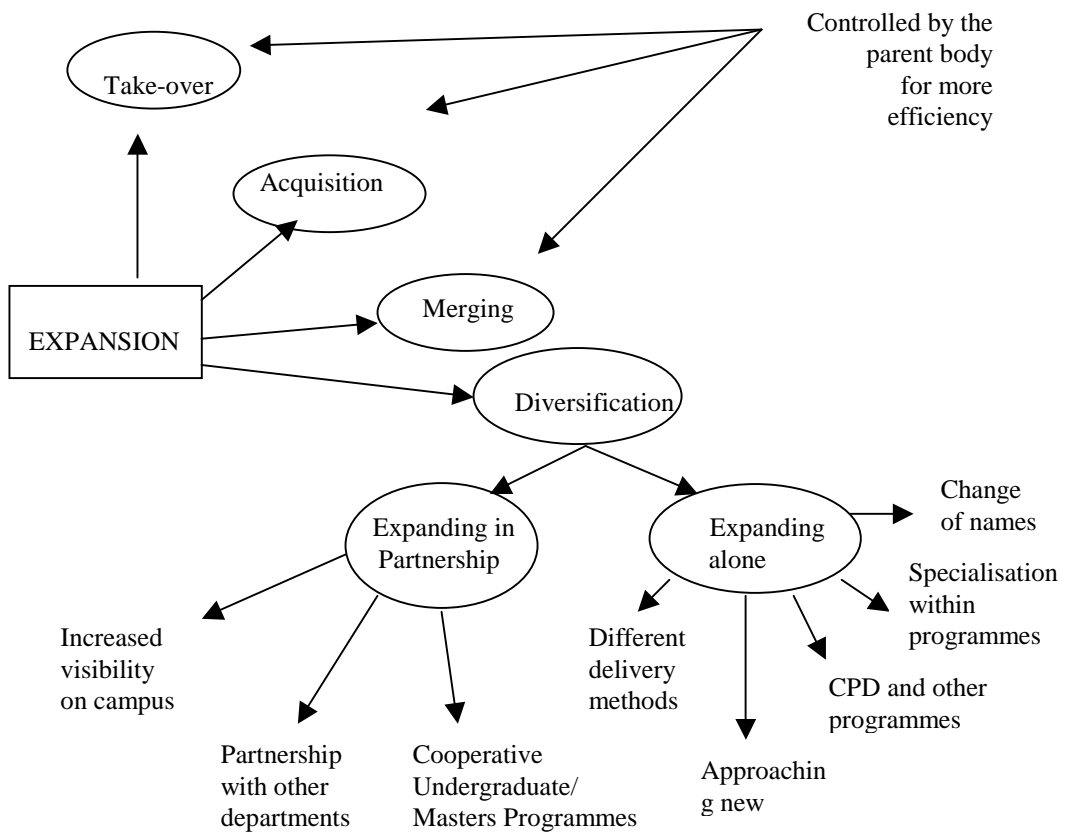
Controlled by the parent body for more efficiency

Take-over

Acquisition

EXPANSION

Merging

Diversification

Expanding in Partnership

Expanding alone

Change of names

Specialisation within programmes

Increased visibility on campus

Different delivery methods

CPD and other programmes

Partnership with other departments

Cooperative Undergraduate/ Masters Programmes

Approaching new